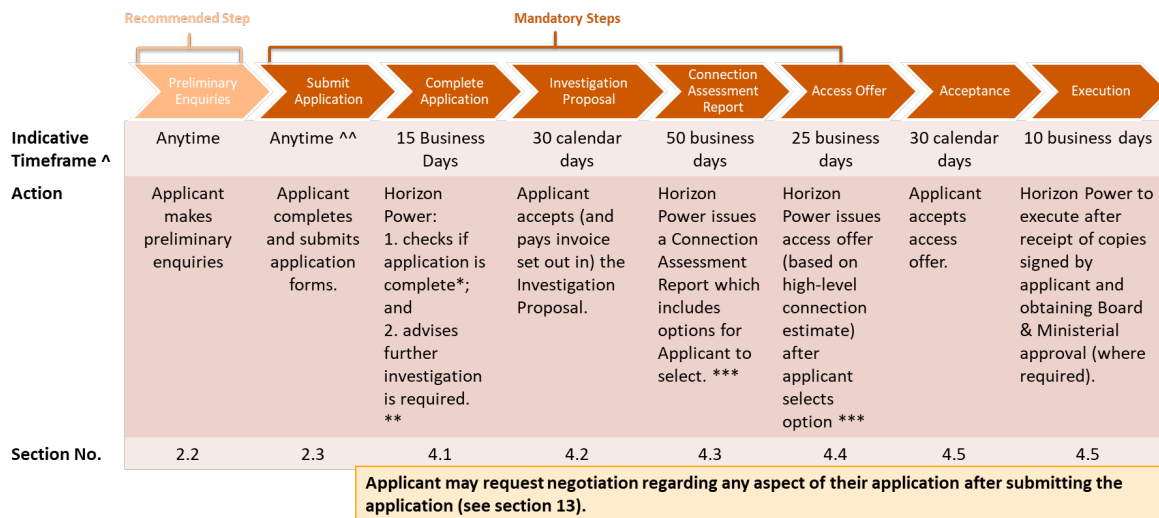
Recommended Step

Mandatory Steps

| | Preliminary Enquiries | Submit Application | Complete Application | Investigation Proposal | Connection Assessment Report | Access Offer | Acceptance | Execution |
|---|---|---|---|---|---|---|---|---|
| Indicative Timeframe ^ | Anytime | Anytime ^^ | 15 Business Days | 30 calendar days | 50 business days | 25 business days | 30 calendar days | 10 business days |
| Action | Applicant makes preliminary enquiries | Applicant completes and submits application forms. | Horizon Power: 1. checks if application is complete*; and 2. advises further investigation is required. ** | Applicant accepts (and pays invoice set out in) the Investigation Proposal. | Horizon Power issues a Connection Assessment Report which includes options for Applicant to select. *** | Horizon Power issues access offer (based on high-level connection estimate) after applicant selects option *** | Applicant accepts access offer. | Horizon Power to execute after receipt of copies signed by applicant and obtaining Board & Ministerial approval (where required). |
| Section No. | 2.2 | 2.3 | 4.1 | 4.2 | 4.3 | 4.4 | 4.5 | 4.5 |

Applicant may request negotiation regarding any aspect of their application after submitting the application (see section 13).